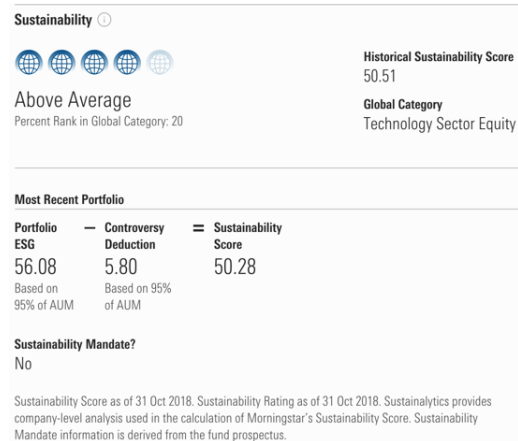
Sustainability ⓘ

Above Average
Percent Rank in Global Category: 20

Historical Sustainability Score
50.51

Global Category
Technology Sector Equity

Most Recent Portfolio

Portfolio ESG — Controversy Deduction = Sustainability Score

56.08
Based on 95% of AUM

5.80
Based on 95% of AUM

50.28

Sustainability Mandate?
No

Sustainability Score as of 31 Oct 2018. Sustainability Rating as of 31 Oct 2018. Sustainalytics provides company-level analysis used in the calculation of Morningstar's Sustainability Score. Sustainability Mandate information is derived from the fund prospectus.